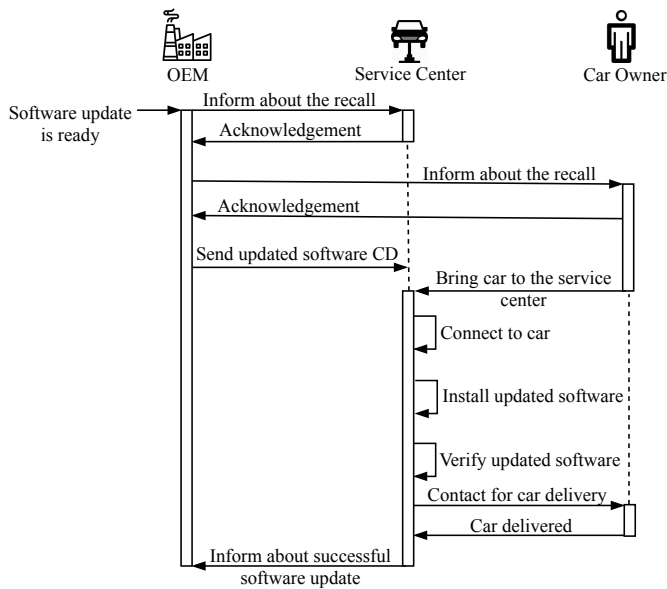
OEM

Service Center

Car Owner

Software update is ready

Inform about the recall

Acknowledgement

Inform about the recall

Acknowledgement

Send updated software CD

Bring car to the service center

Connect to car

Install updated software

Verify updated software

Contact for car delivery

Car delivered

Inform about successful software update